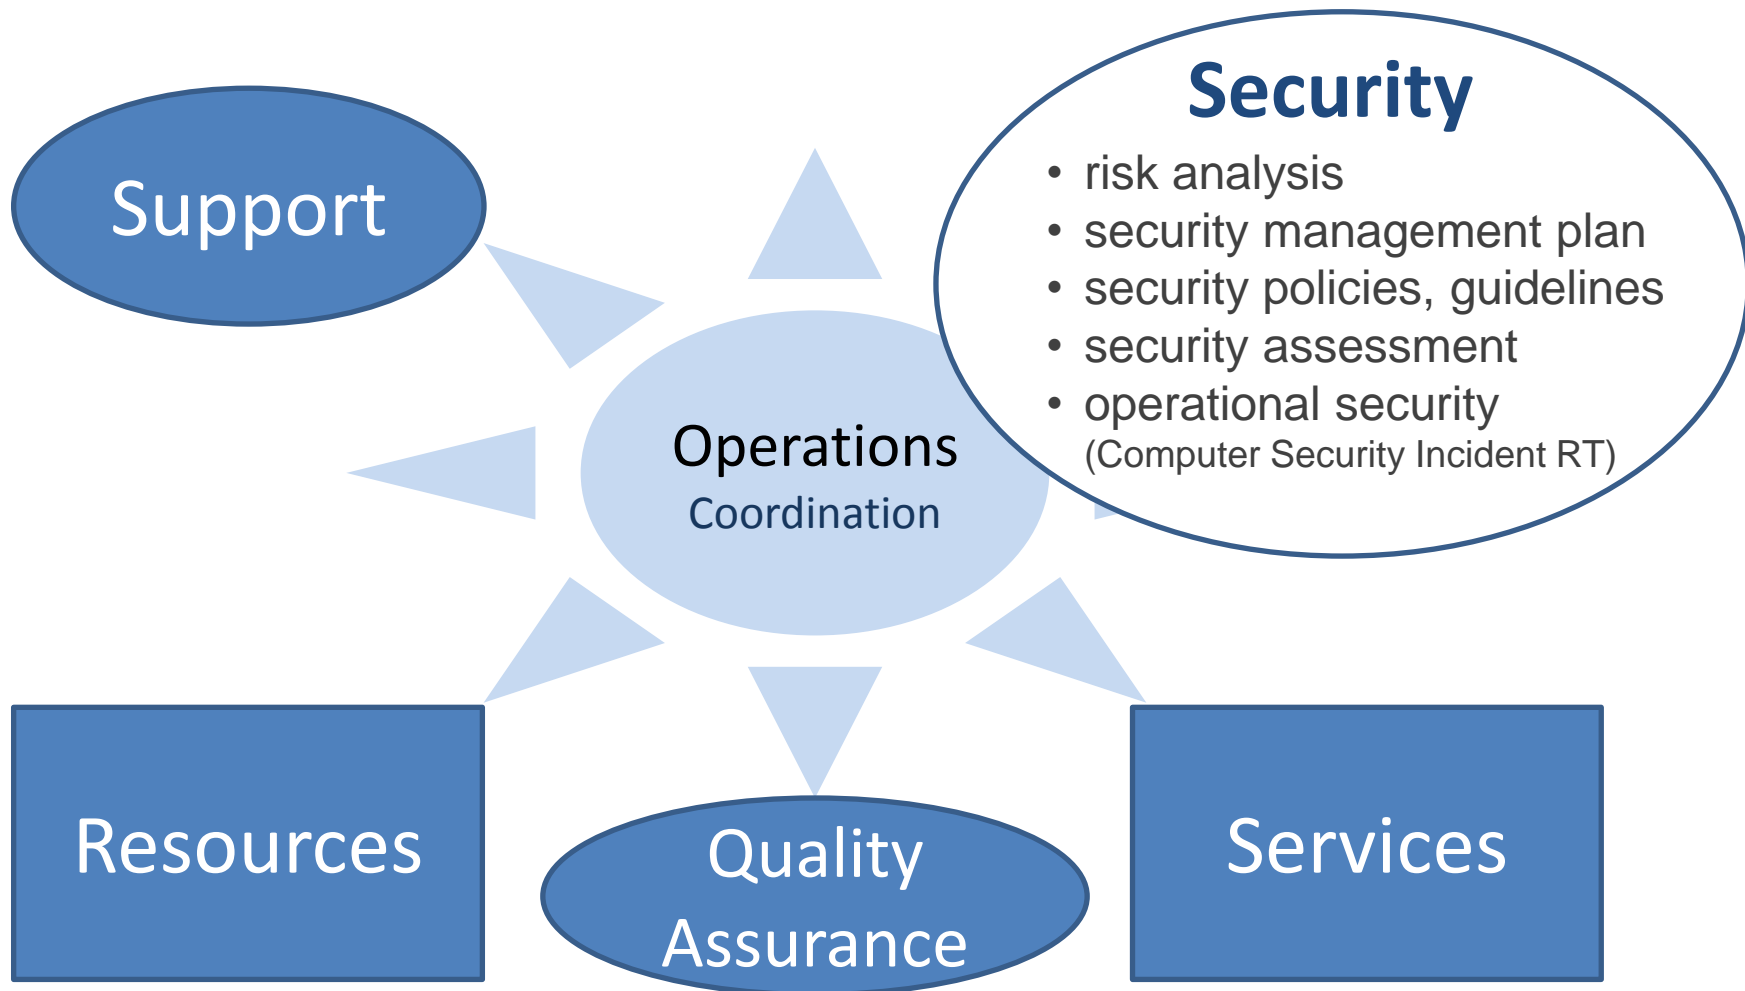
Support

Security
- risk analysis
- security management plan
- security policies, guidelines
- security assessment
- operational security (Computer Security Incident RT)

Operations
Coordination

Resources

Quality Assurance

Services